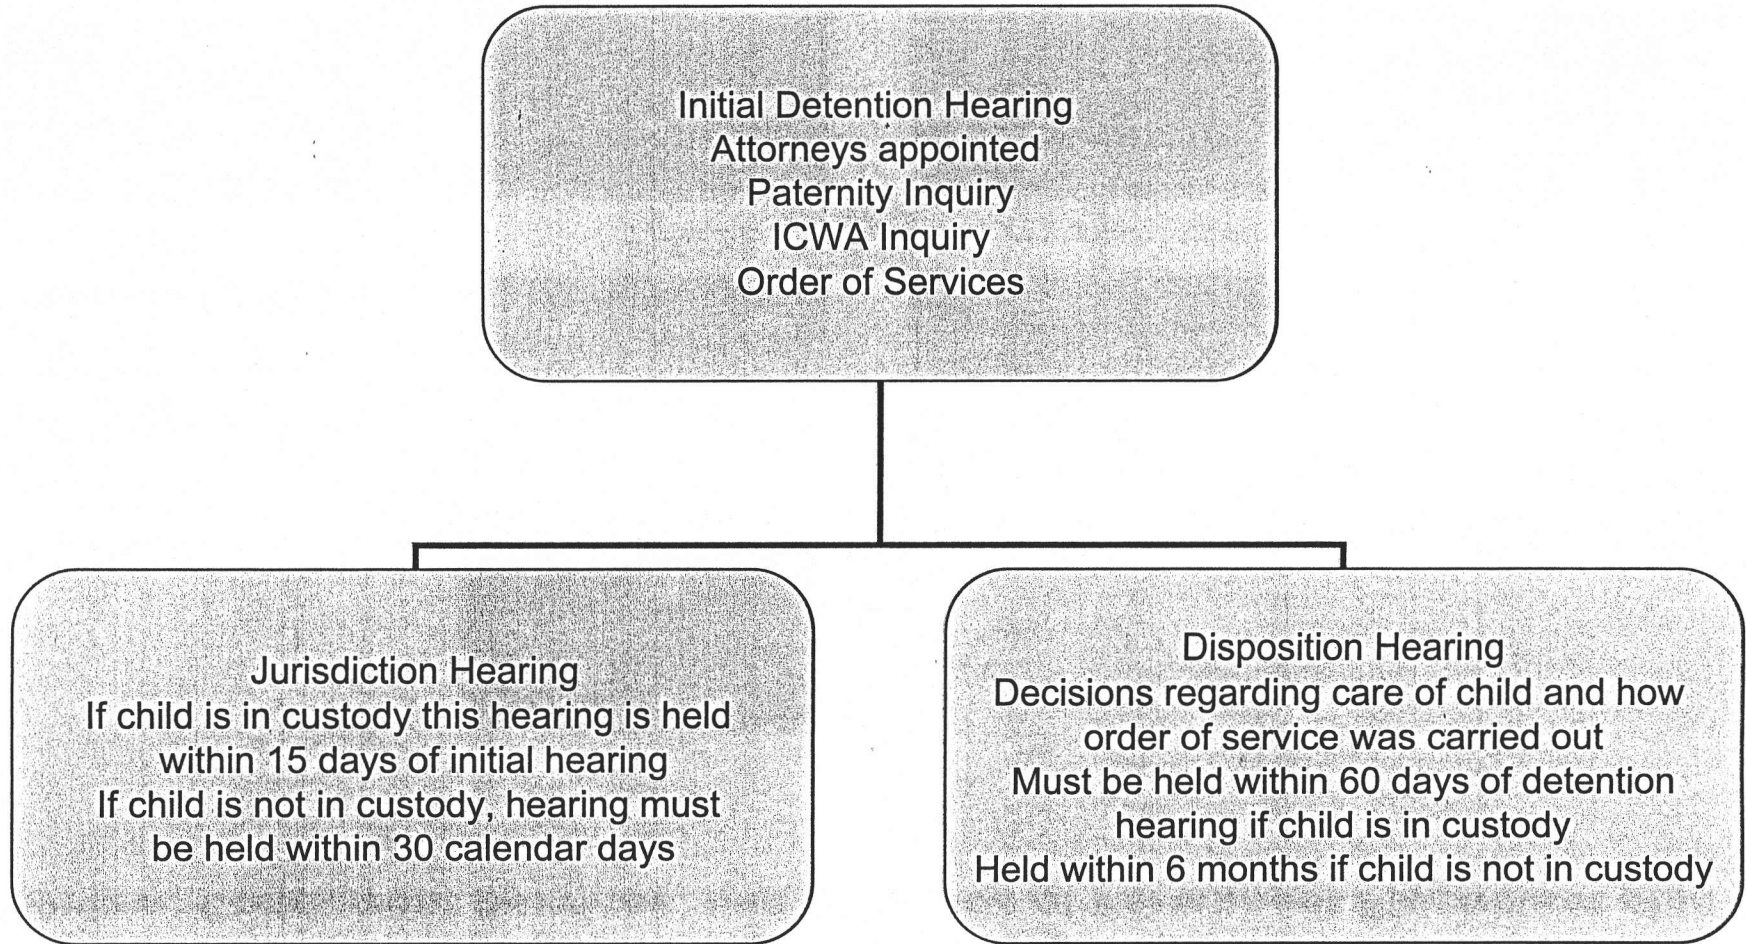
Initial Detention Hearing
Attorneys appointed
Paternity Inquiry
ICWA Inquiry
Order of Services

Jurisdiction Hearing
If child is in custody this hearing is held within 15 days of initial hearing
If child is not in custody, hearing must be held within 30 calendar days

Disposition Hearing
Decisions regarding care of child and how order of service was carried out
Must be held within 60 days of detention hearing if child is in custody
Held within 6 months if child is not in custody